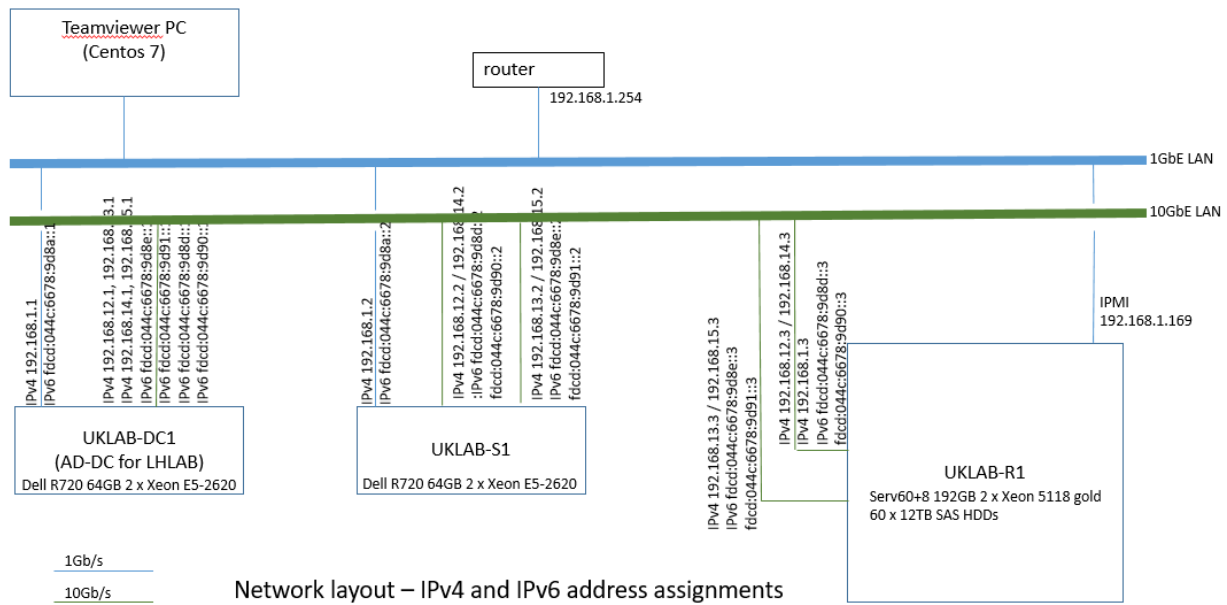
Teamviewer PC
(Centos 7)

router
192.168.1.254

1GbE LAN

10GbE LAN

IPv4 192.168.1.1
IPv6 fdcd:044c:6678:9d8a::1
IPv4 192.168.12.1, 192.168.13.1
IPv4 192.168.14.1, 192.168.15.1
IPv6 fdcd:044c:6678:9d8e::1
IPv6 fdcd:044c:6678:9d91::1
IPv6 fdcd:044c:6678:9d8d::1
IPv6 fdcd:044c:6678:9d90::1

UKLAB-DC1
(AD-DC for LHLAB)
Dell R720 64GB 2 x Xeon E5-2620

IPv4 192.168.1.2
IPv6 fdcd:044c:6678:9d8a::2
IPv4 192.168.12.2 / 192.168.14.2
:IPv6 fdcd:044c:6678:9d8d::2
fdcd:044c:6678:9d90::2
IPv4 192.168.13.2 / 192.168.15.2
IPv6 fdcd:044c:6678:9d8e::2
fdcd:044c:6678:9d91::2

UKLAB-S1
Dell R720 64GB 2 x Xeon E5-2620

IPv4 192.168.13.3 / 192.168.15.3
IPv6 fdcd:044c:6678:9d8e::3
fdcd:044c:6678:9d91::3
IPv4 192.168.12.3 / 192.168.14.3
IPv4 192.168.1.3
IPv6 fdcd:044c:6678:9d8d::3
fdcd:044c:6678:9d90::3

IPMI
192.168.1.169

UKLAB-R1
Serv60+8 192GB 2 x Xeon 5118 gold
60 x 12TB SAS HDDs

1Gb/s
10Gb/s

Network layout – IPv4 and IPv6 address assignments